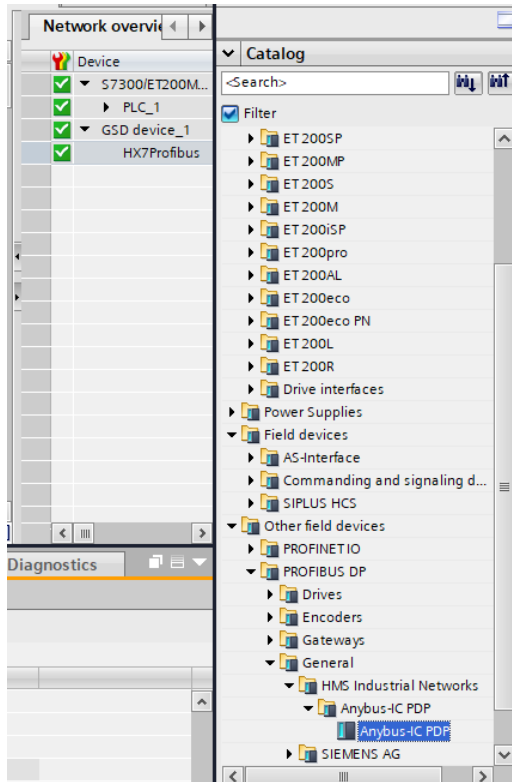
Network overvie

Device
S7300/ET200M...
PLC_1
GSD device_1
HX7Profibus

Diagnostics

Catalog
<Search>
Filter
ET 200SP
ET 200MP
ET 200S
ET 200M
ET 200iSP
ET 200pro
ET 200AL
ET 200eco
ET 200eco PN
ET 200L
ET 200R
Drive interfaces
Power Supplies
Field devices
AS-Interface
Commanding and signaling d...
SIPLUS HCS
Other field devices
PROFINET IO
PROFIBUS DP
Drives
Encoders
Gateways
General
HMS Industrial Networks
Anybus-IC PDP
Anybus-IC PDP
SIEMENS AG